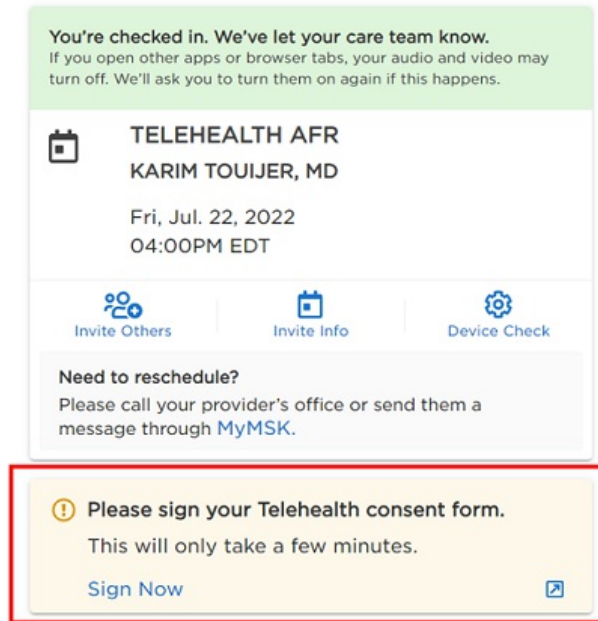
You're checked in. We've let your care team know.
If you open other apps or browser tabs, your audio and video may turn off. We'll ask you to turn them on again if this happens.

TELEHEALTH AFR
KARIM TOUIJER, MD

Fri, Jul. 22, 2022
04:00PM EDT

Invite Others
Invite Info
Device Check

Need to reschedule?
Please call your provider's office or send them a message through MyMSK.

Please sign your Telehealth consent form.
This will only take a few minutes.
Sign Now